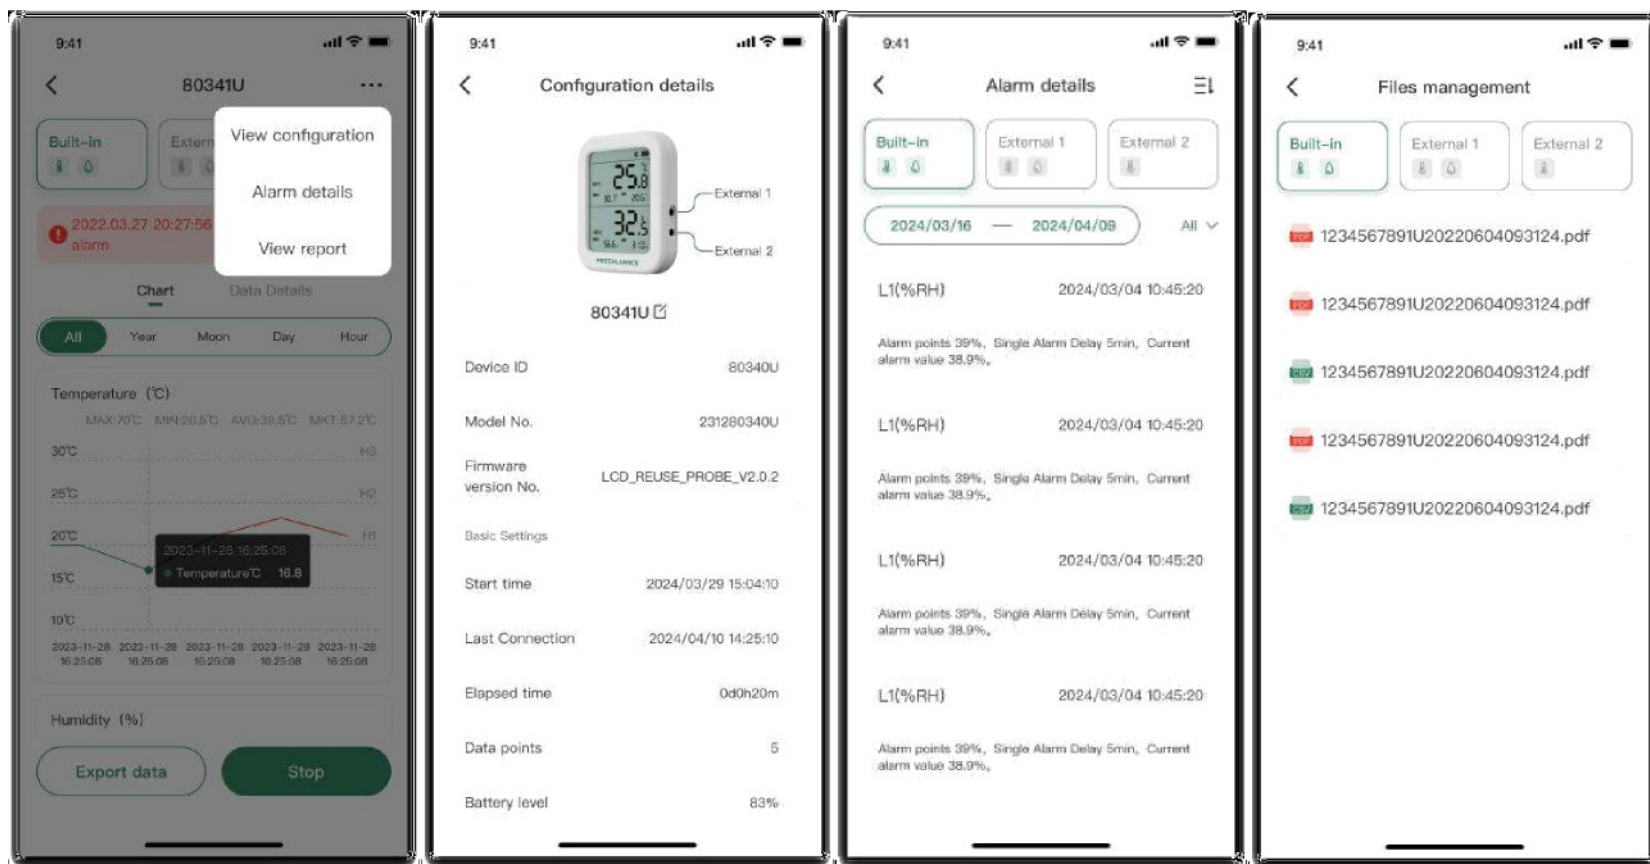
9:41

80341U

Built-in

Extern

View configuration

Alarm details

View report

2022.03.27 20:27:56
alarm

Chart

Data Details

All Year Moon Day Hour

Temperature (℃)

MAX:70℃ MIN:20.5℃ AVG:39.5℃ MKT:57.2℃

30℃ H3

25℃ H2

20℃ H1

15℃

10℃

2023-11-28 16:25:08
Temperature℃ 16.8

2023-11-28 16:25:08 2023-11-28 16:25:08 2023-11-28 16:25:08 2023-11-28 16:25:08 2023-11-28 16:25:08

Humidity (%)

Export data

Stop

9:41

Configuration details

25.8

32.5

External 1

External 2

80341U

Device ID 80340U

Model No. 231280340U

Firmware version No. LCD_REUSE_PROBE_V2.0.2

Basic Settings

Start time 2024/03/29 15:04:10

Last Connection 2024/04/10 14:25:10

Elapsed time 0d0h20m

Data points 5

Battery level 83%

9:41

Alarm details

Built-in

External 1

External 2

2024/03/16 — 2024/04/09

All

L1(%RH) 2024/03/04 10:45:20

Alarm points 39%, Single Alarm Delay 5min, Current alarm value 38.9%,

L1(%RH) 2024/03/04 10:45:20

Alarm points 39%, Single Alarm Delay 5min, Current alarm value 38.9%,

L1(%RH) 2024/03/04 10:45:20

Alarm points 39%, Single Alarm Delay 5min, Current alarm value 38.9%,

L1(%RH) 2024/03/04 10:45:20

Alarm points 39%, Single Alarm Delay 5min, Current alarm value 38.9%,

9:41

Files management

Built-in

External 1

External 2

PDF 1234567891U20220604093124.pdf

PDF 1234567891U20220604093124.pdf

CSV 1234567891U20220604093124.pdf

PDF 1234567891U20220604093124.pdf

CSV 1234567891U20220604093124.pdf